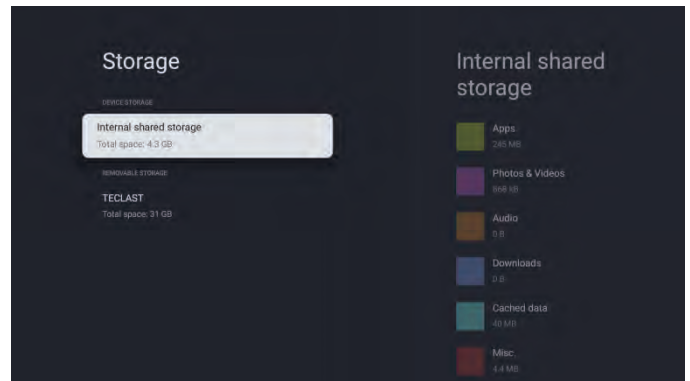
Storage

DEVICE STORAGE

Internal shared storage
Total space: 4.3 GB

REMOVABLE STORAGE

TECLAST
Total space: 31 GB

Internal shared storage

Apps
245 MB

Photos & Videos
868 KB

Audio
0 B

Downloads
0 B

Cached data
40 MB

Misc.
4.4 MB